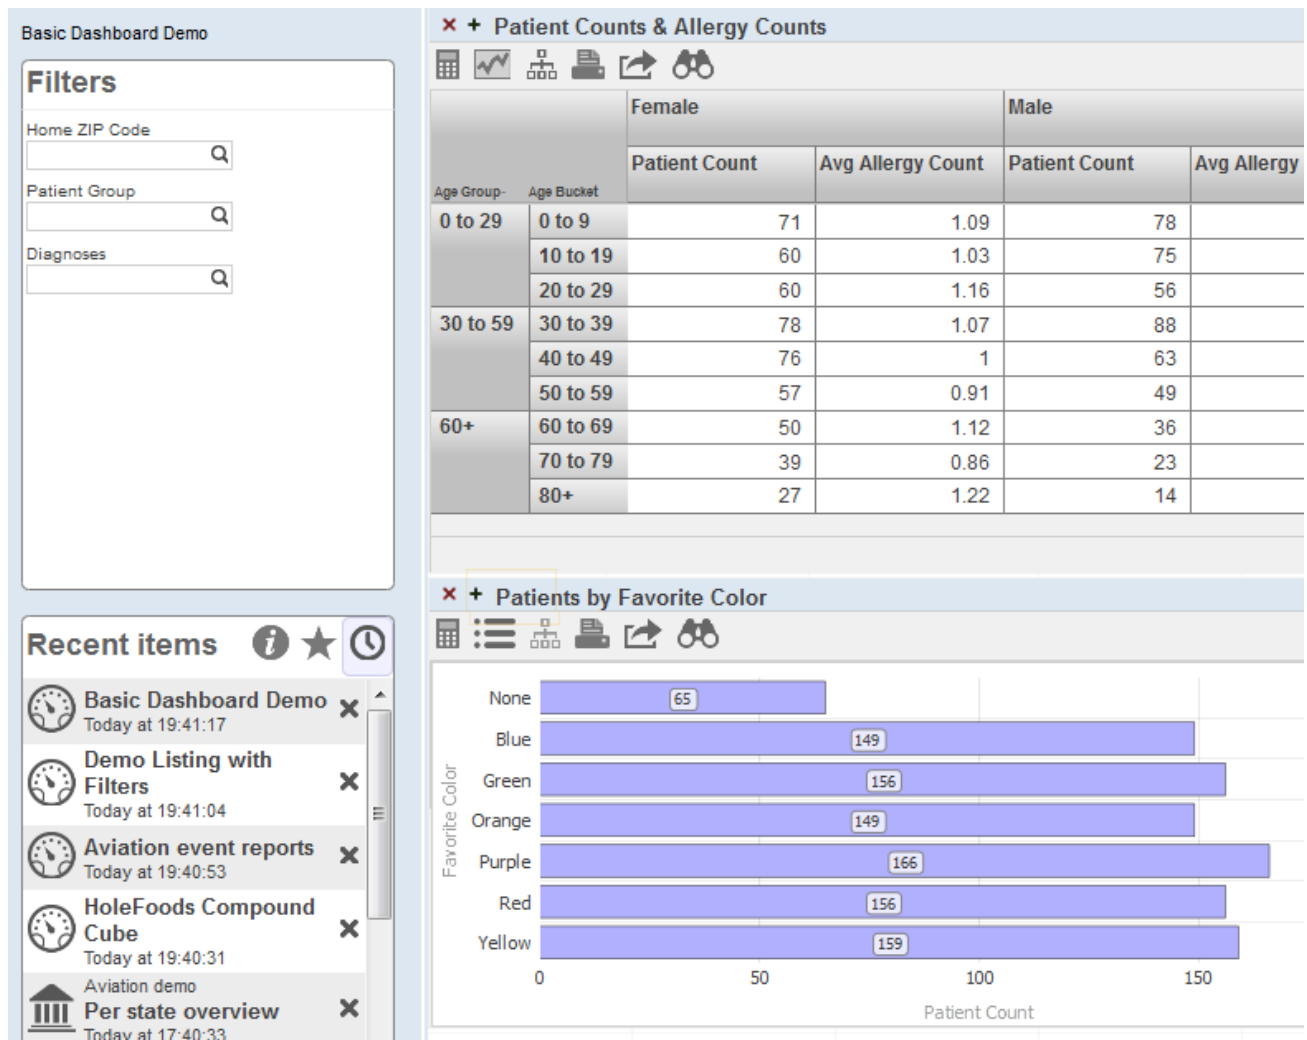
Basic Dashboard Demo

Filters

Home ZIP Code

Patient Group

Diagnoses

Recent items

Basic Dashboard Demo
Today at 19:41:17

Demo Listing with Filters
Today at 19:41:04

Aviation event reports
Today at 19:40:53

HoleFoods Compound Cube
Today at 19:40:31

Aviation demo
Per state overview
Today at 17:40:33

× + Patient Counts & Allergy Counts

| Age Group- | Age Bucket | Female Patient Count | Female Avg Allergy Count | Male Patient Count | Male Avg Allergy |
|---|---|---|---|---|---|
| 0 to 29 | 0 to 9 | 71 | 1.09 | 78 | |
| | 10 to 19 | 60 | 1.03 | 75 | |
| | 20 to 29 | 60 | 1.16 | 56 | |
| 30 to 59 | 30 to 39 | 78 | 1.07 | 88 | |
| | 40 to 49 | 76 | 1 | 63 | |
| | 50 to 59 | 57 | 0.91 | 49 | |
| 60+ | 60 to 69 | 50 | 1.12 | 36 | |
| | 70 to 79 | 39 | 0.86 | 23 | |
| | 80+ | 27 | 1.22 | 14 | |

× + Patients by Favorite Color

Favorite Color
None 65
Blue 149
Green 156
Orange 149
Purple 166
Red 156
Yellow 159
0 50 100 150
Patient Count